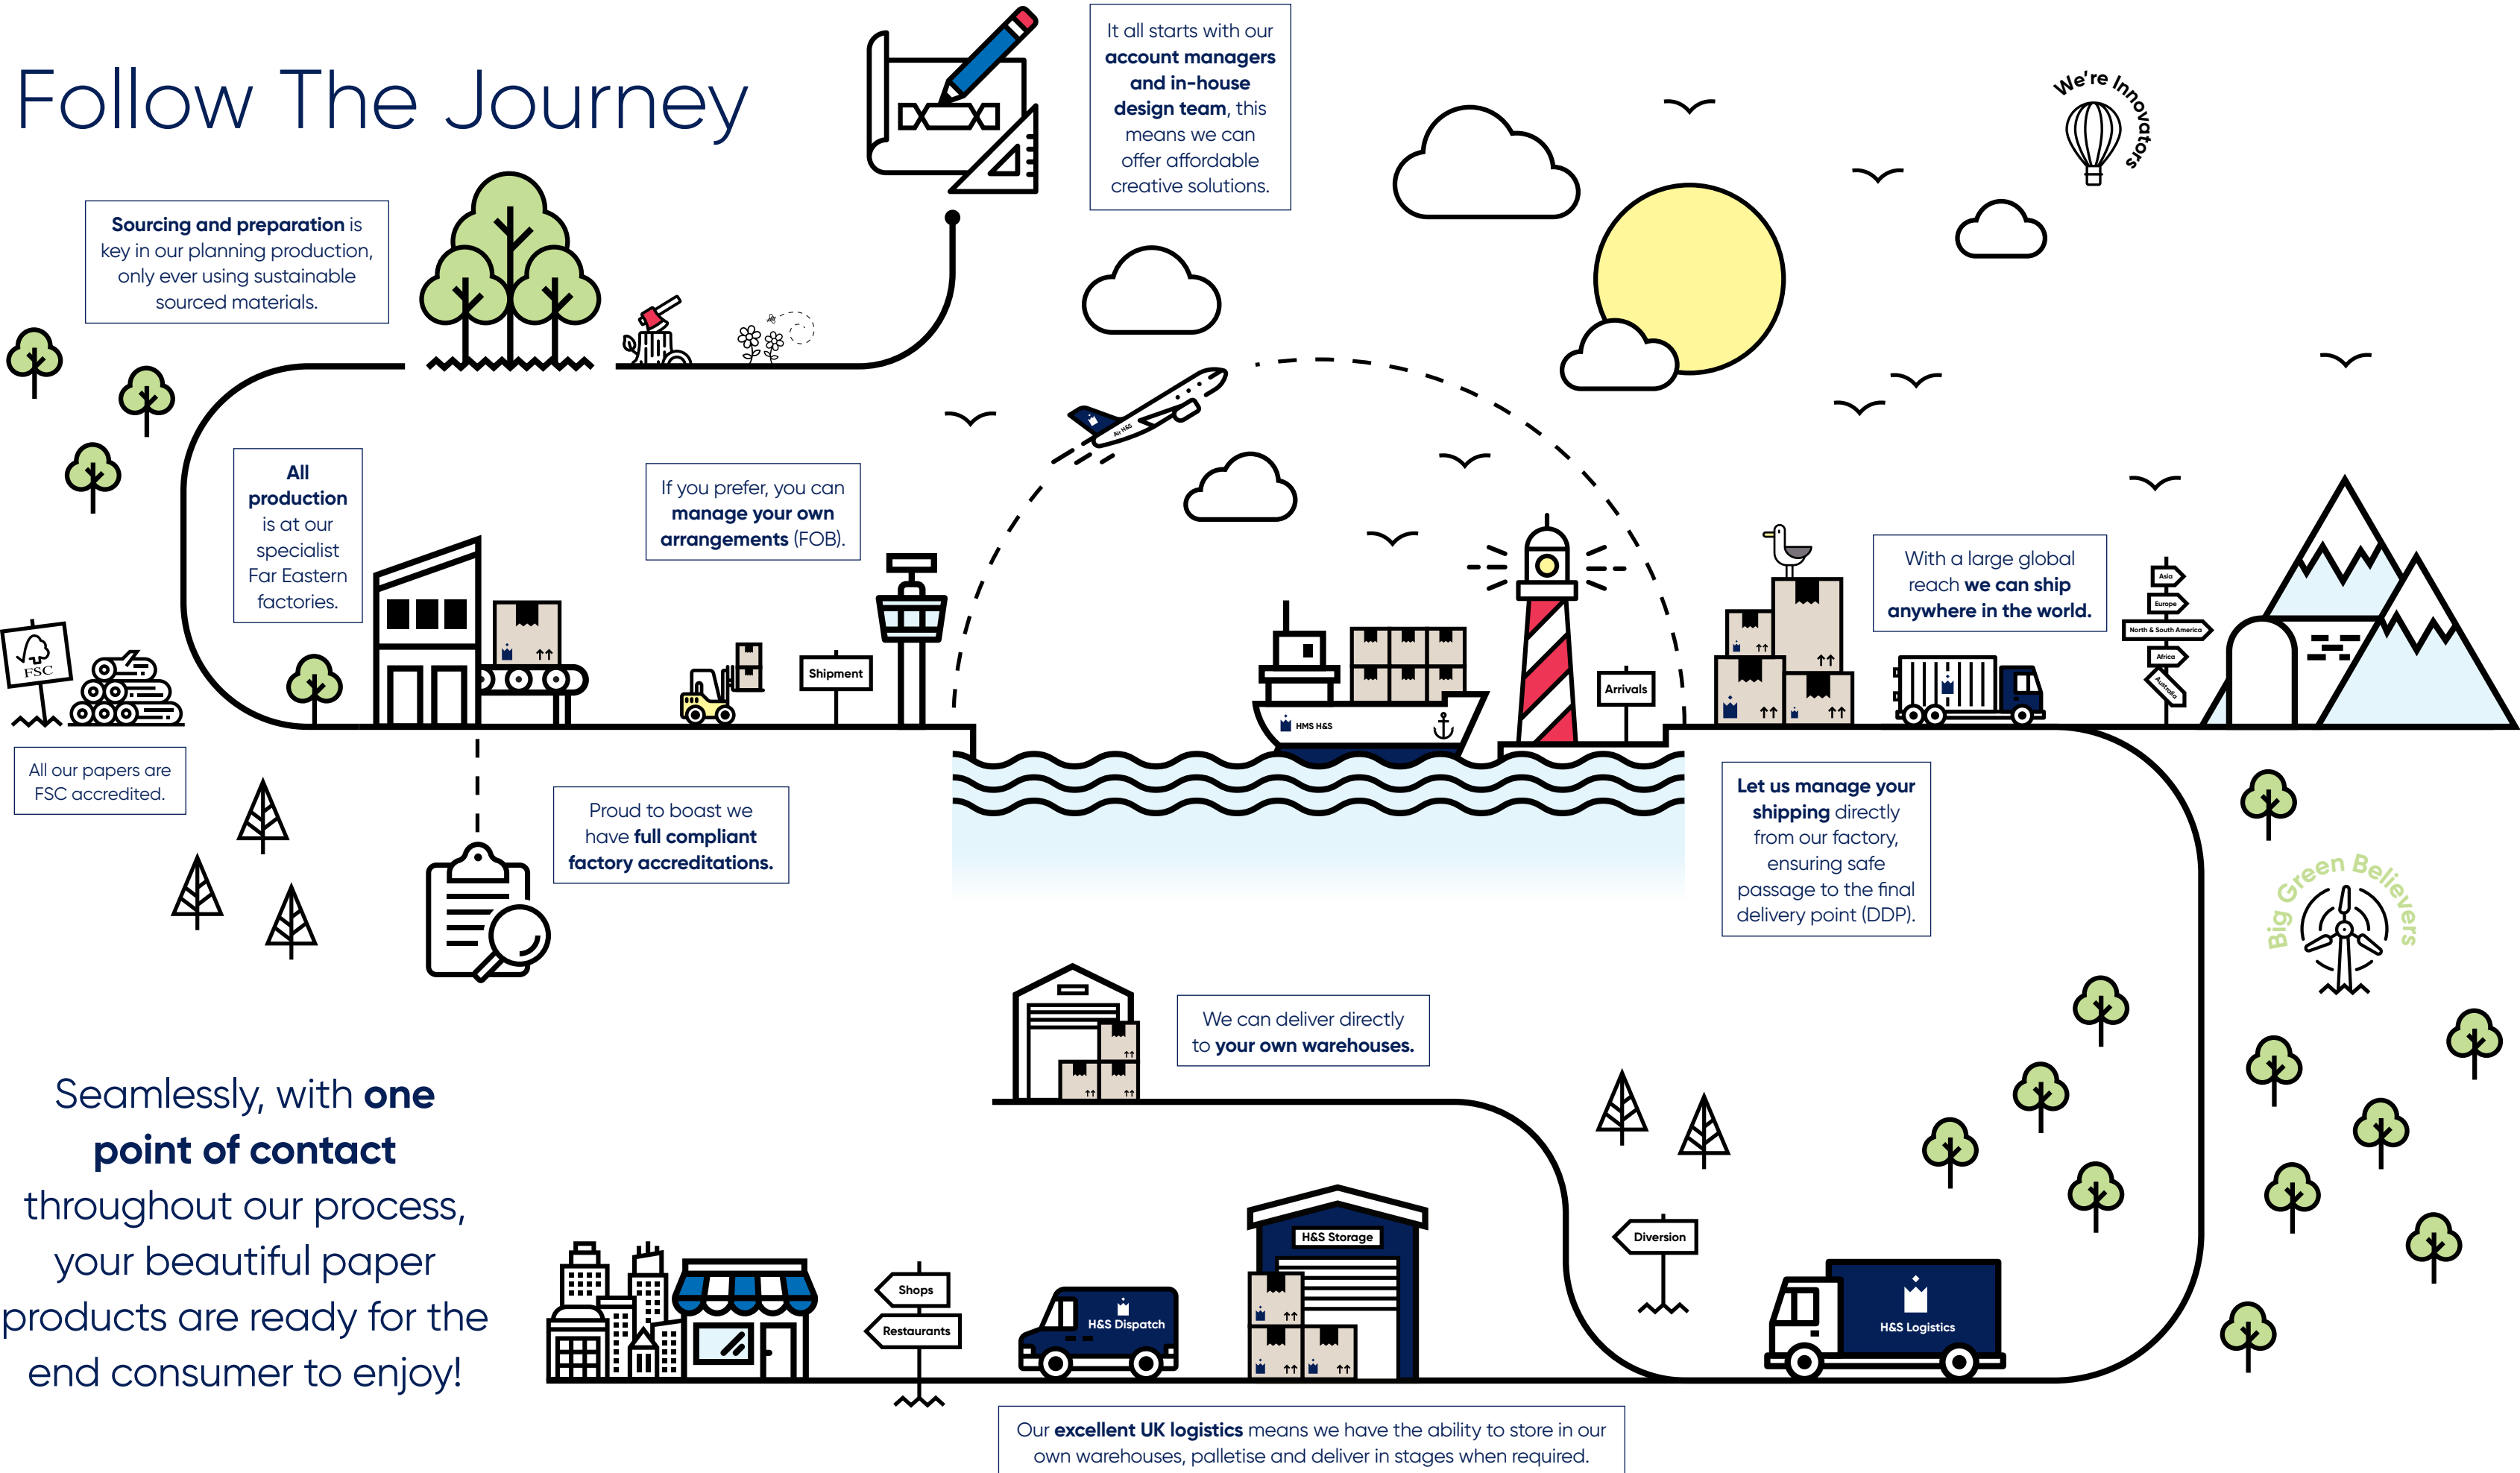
Follow The Journey

It all starts with our account managers and in-house design team, this means we can offer affordable creative solutions.

We're Innovators

Sourcing and preparation is key in our planning production, only ever using sustainable sourced materials.

All production is at our specialist Far Eastern factories.

If you prefer, you can manage your own arrangements (FOB).

FSC

All our papers are FSC accredited.

Shipment

Air H&S

HMS H&S

Arrivals

With a large global reach we can ship anywhere in the world.

Asia

Europe

North & South America

Africa

Australia

Proud to boast we have full compliant factory accreditations.

Let us manage your shipping directly from our factory, ensuring safe passage to the final delivery point (DDP).

Big Green Believers

We can deliver directly to your own warehouses.

Seamlessly, with one point of contact throughout our process, your beautiful paper products are ready for the end consumer to enjoy!

Shops

Restaurants

H&S Dispatch

H&S Storage

Diversion

H&S Logistics

Our excellent UK logistics means we have the ability to store in our own warehouses, palletise and deliver in stages when required.